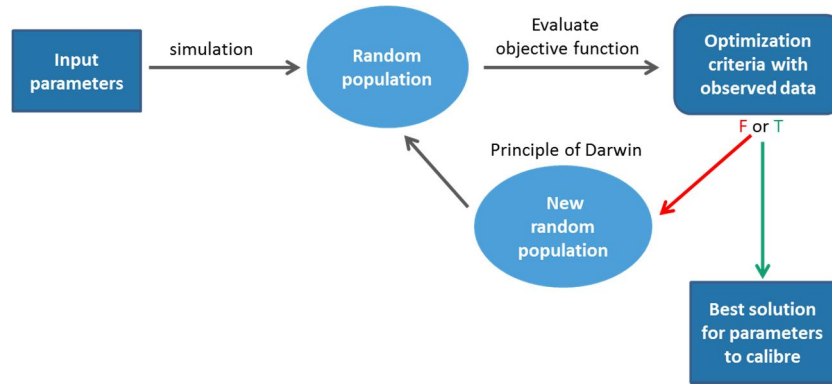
Input parameters

simulation

Random population

Evaluate objective function

Optimization criteria with observed data

F or T

Principle of Darwin

New random population

Best solution for parameters to calibre